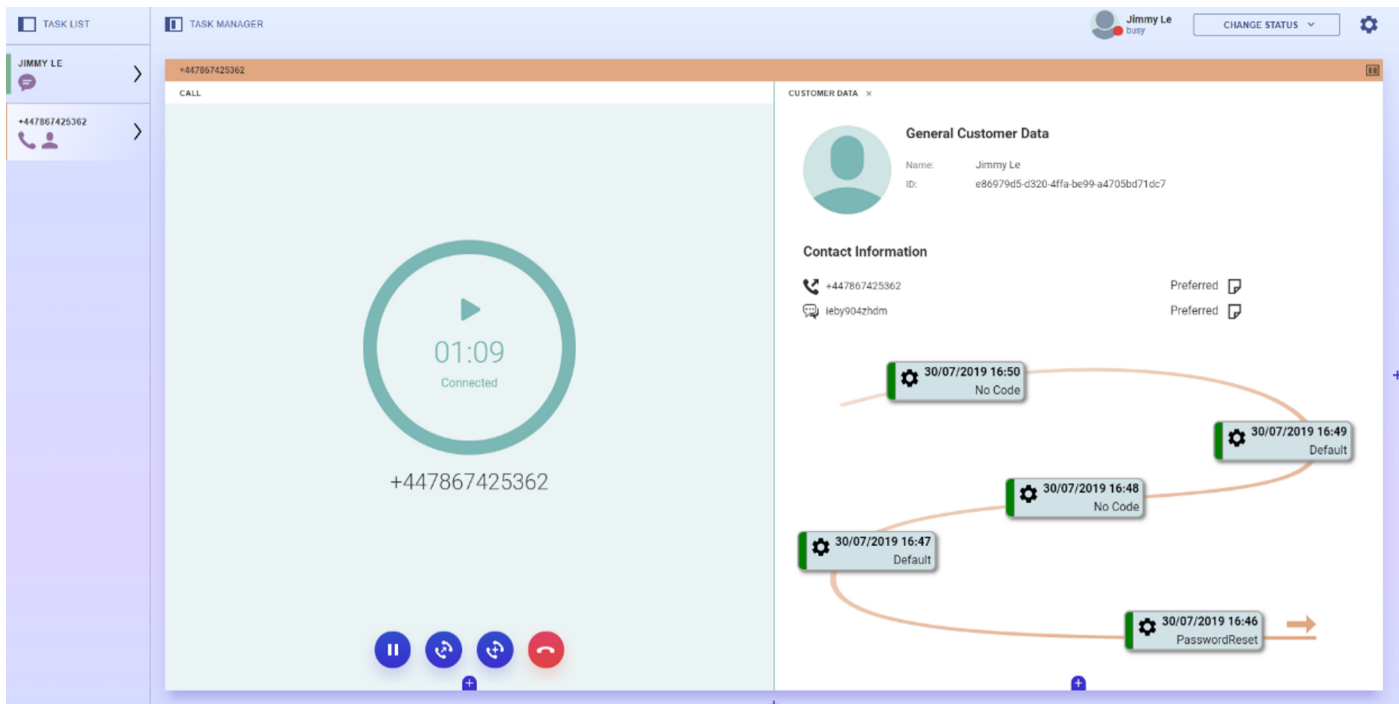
TASK LIST

TASK MANAGER

Jimmy Le
busy

CHANGE STATUS

JIMMY LE

+447867425362

+447867425362

CALL

01:09
Connected

+447867425362

CUSTOMER DATA ×

General Customer Data

Name: Jimmy Le
ID: e86979d5-d320-4ffa-be99-a4705bd71dc7

Contact Information

+447867425362 Preferred
leby904zhdm Preferred

30/07/2019 16:50
No Code

30/07/2019 16:49
Default

30/07/2019 16:48
No Code

30/07/2019 16:47
Default

30/07/2019 16:46
PasswordReset